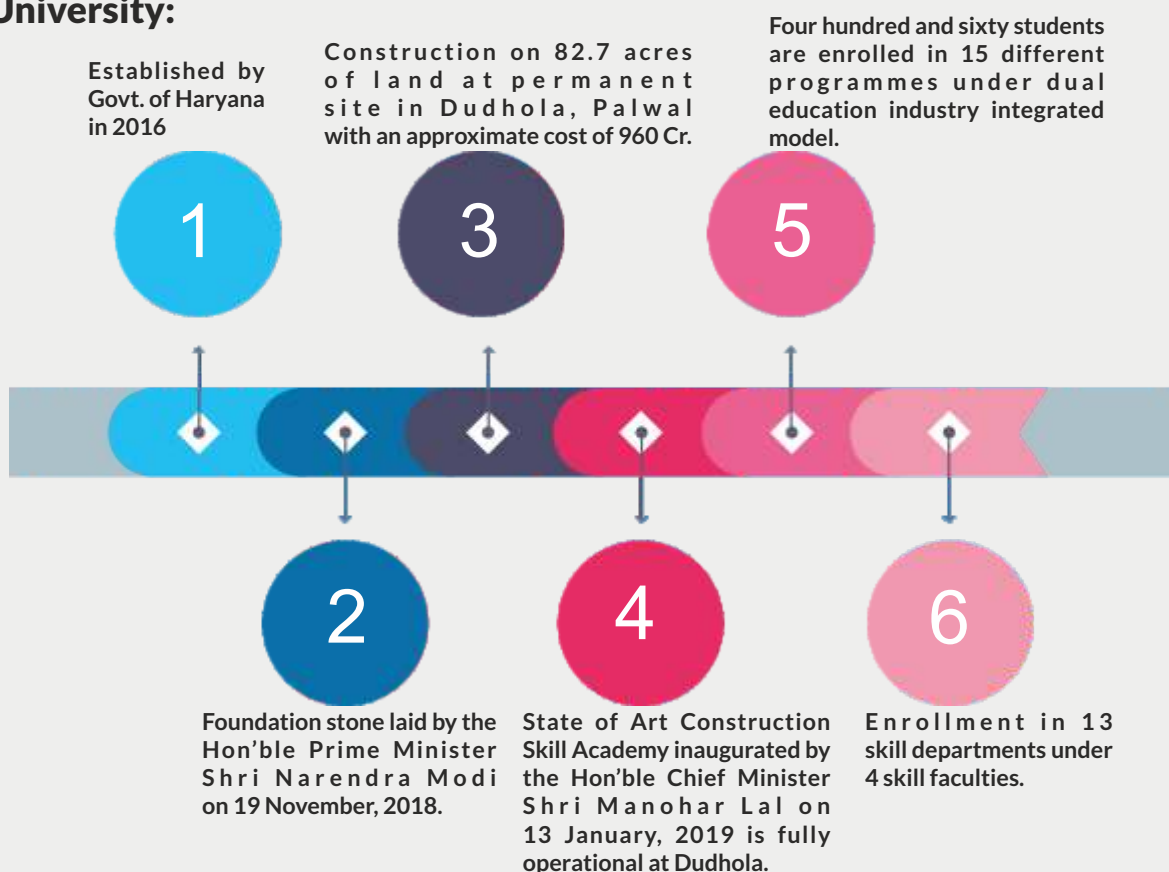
University:

Established by Govt. of Haryana in 2016

Construction on 82.7 acres of land at permanent site in Dudhola, Palwal with an approximate cost of 960 Cr.

Four hundred and sixty students are enrolled in 15 different programmes under dual education industry integrated model.

1

3

5

2

4

6

Foundation stone laid by the Hon'ble Prime Minister Shri Narendra Modi on 19 November, 2018.

State of Art Construction Skill Academy inaugurated by the Hon'ble Chief Minister Shri Manohar Lal on 13 January, 2019 is fully operational at Dudhola.

Enrollment in 13 skill departments under 4 skill faculties.